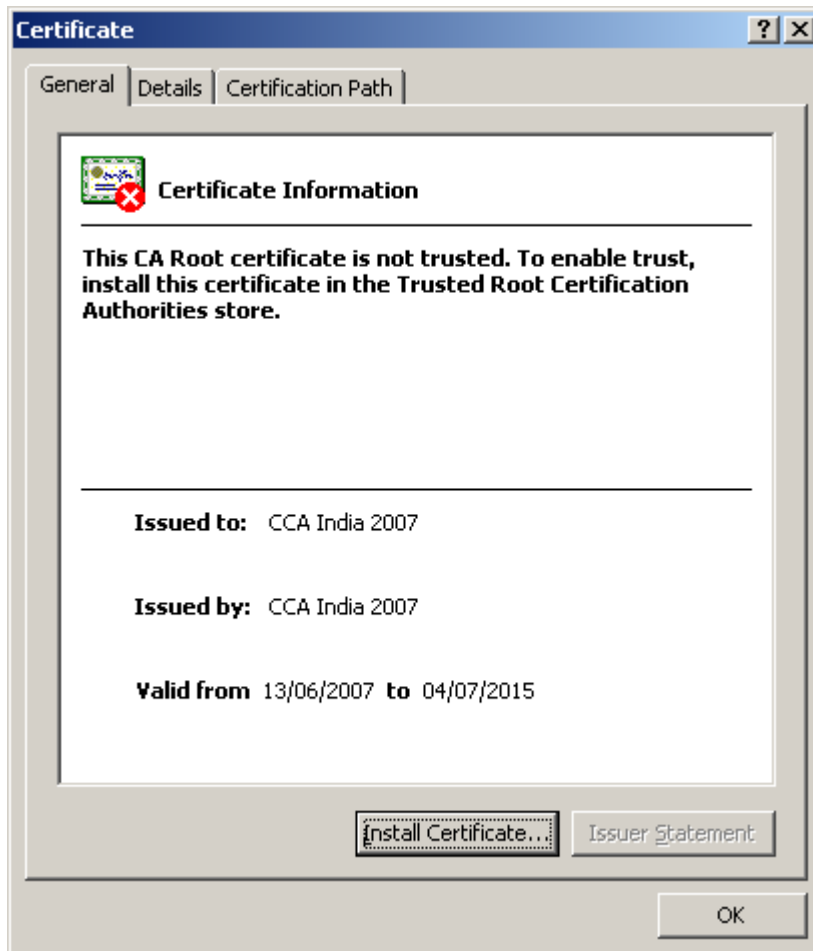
Certificate

?

X

General

Details

Certification Path

Certificate Information

This CA Root certificate is not trusted. To enable trust, install this certificate in the Trusted Root Certification Authorities store.

Issued to: CCA India 2007

Issued by: CCA India 2007

Valid from 13/06/2007 to 04/07/2015

Install Certificate...

Issuer Statement

OK